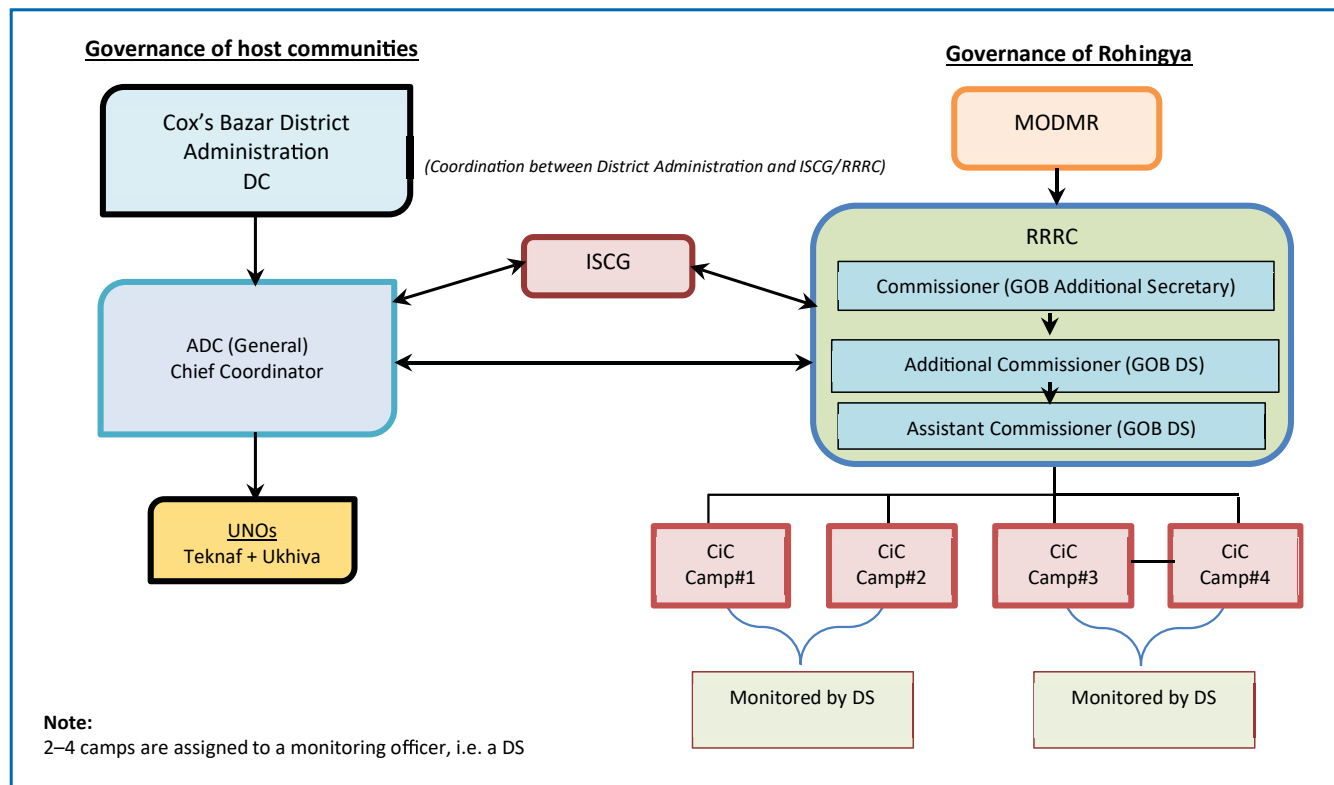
Governance of host communities

Governance of Rohingya

Cox's Bazar District Administration DC

(Coordination between District Administration and ISCG/RRRC)

MODMR

RRRC

Commissioner (GOB Additional Secretary)

Additional Commissioner (GOB DS)

Assistant Commissioner (GOB DS)

ISCG

ADC (General) Chief Coordinator

UNOs Teknaf + Ukhiya

CiC Camp#1

CiC Camp#2

CiC Camp#3

CiC Camp#4

Monitored by DS

Monitored by DS

Note:
2–4 camps are assigned to a monitoring officer, i.e. a DS